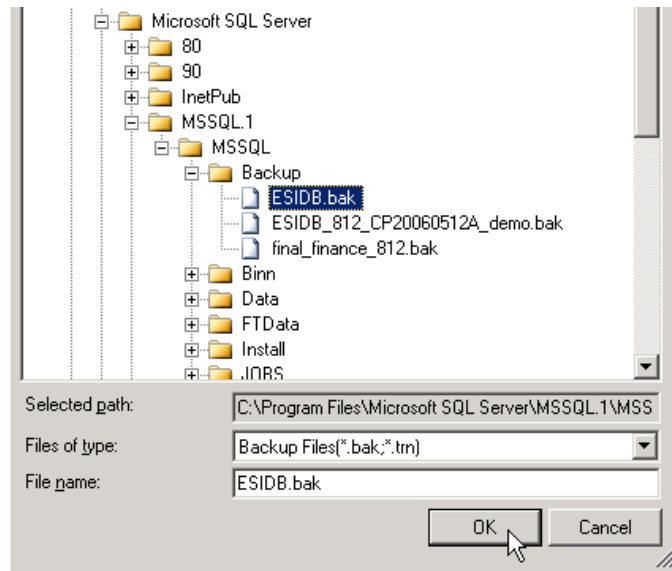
Microsoft SQL Server
80
90
InetPub
MSSQL.1
MSSQL
Backup
ESIDB.bak
ESIDB_812_CP20060512A_demo.bak
final_finance_812.bak
Binn
Data
FTData
Install
JOBS

Selected path: C:\Program Files\Microsoft SQL Server\MSSQL.1\MSS
Files of type: Backup Files(*.bak;*.trn)
File name: ESIDB.bak
OK
Cancel